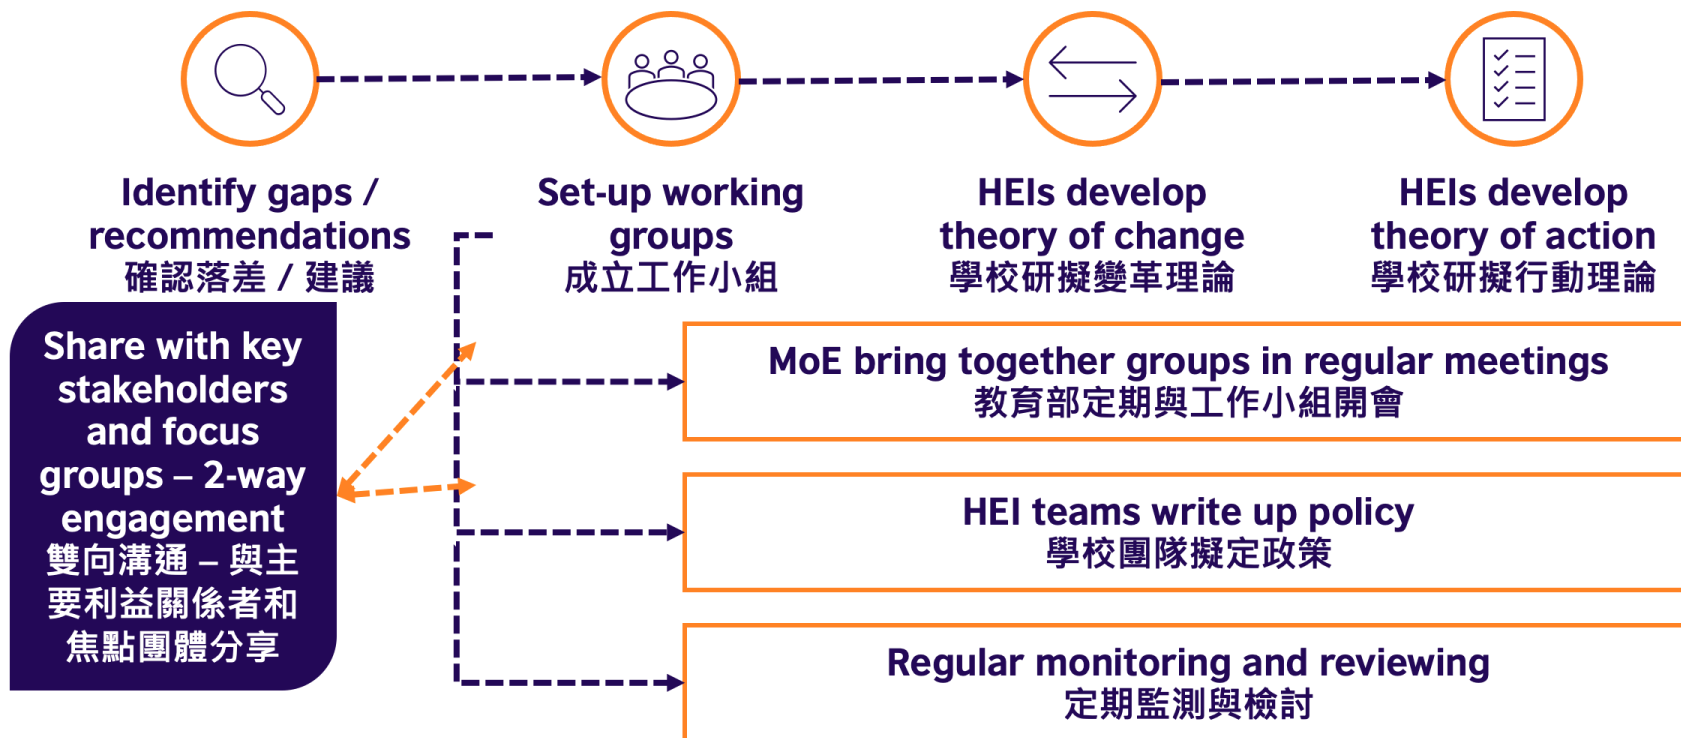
Identify gaps / recommendations
確認落差 / 建議

Set-up working groups
成立工作小組

HEIs develop theory of change
學校研擬變革理論

HEIs develop theory of action
學校研擬行動理論

Share with key stakeholders and focus groups – 2-way engagement
雙向溝通 – 與主要利益關係者和焦點團體分享

MoE bring together groups in regular meetings
教育部定期與工作小組開會

HEI teams write up policy
學校團隊擬定政策

Regular monitoring and reviewing
定期監測與檢討